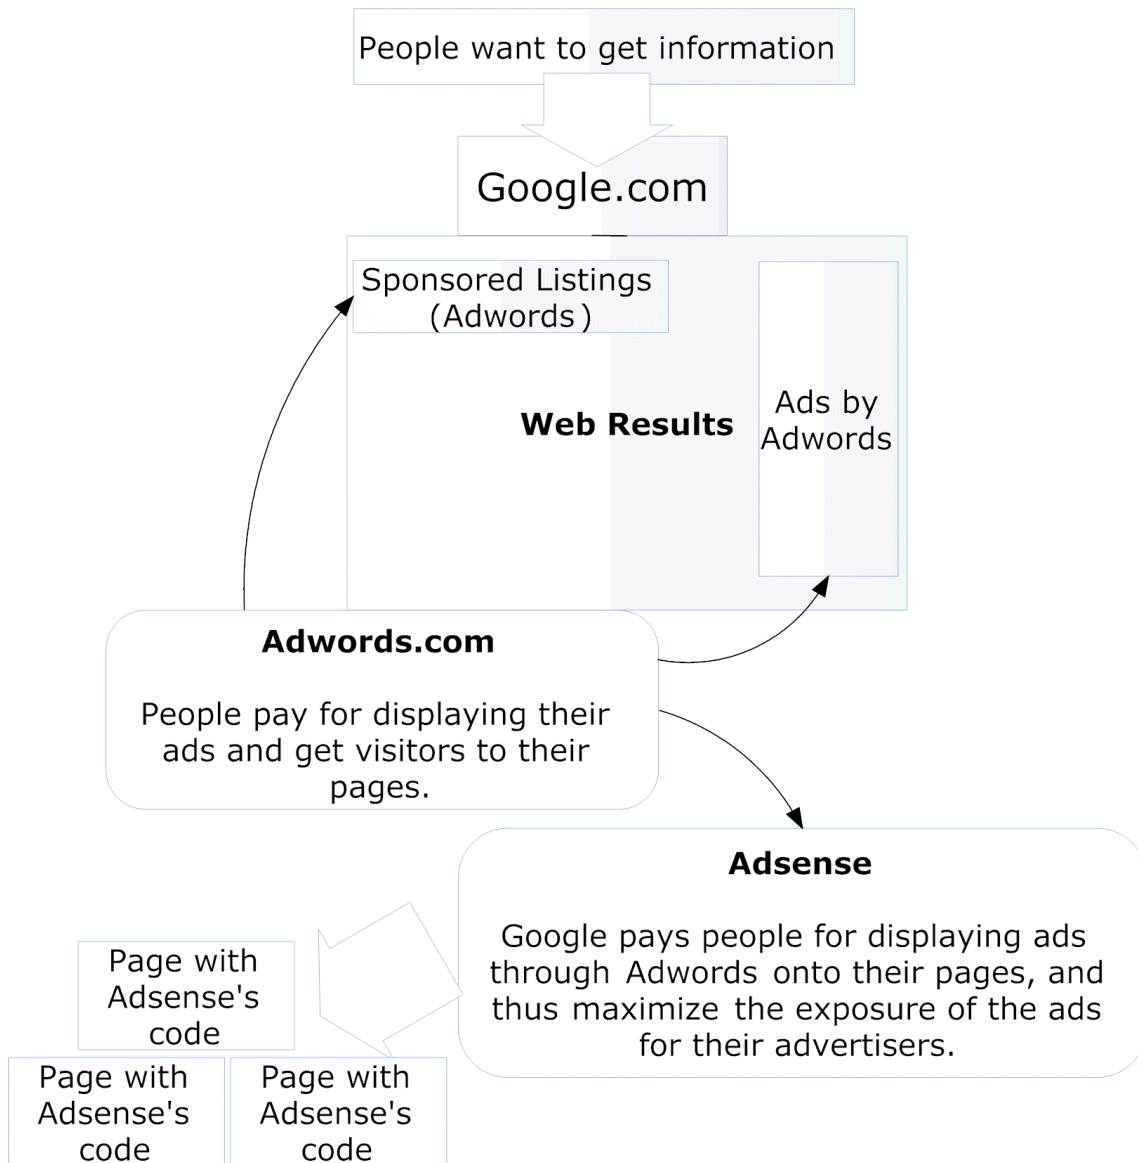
People want to get information

Google.com

Sponsored Listings (Adwords)

Web Results

Ads by Adwords

Adwords.com

People pay for displaying their ads and get visitors to their pages.

Adsense

Google pays people for displaying ads through Adwords onto their pages, and thus maximize the exposure of the ads for their advertisers.

Page with Adsense's code

Page with Adsense's code

Page with Adsense's code